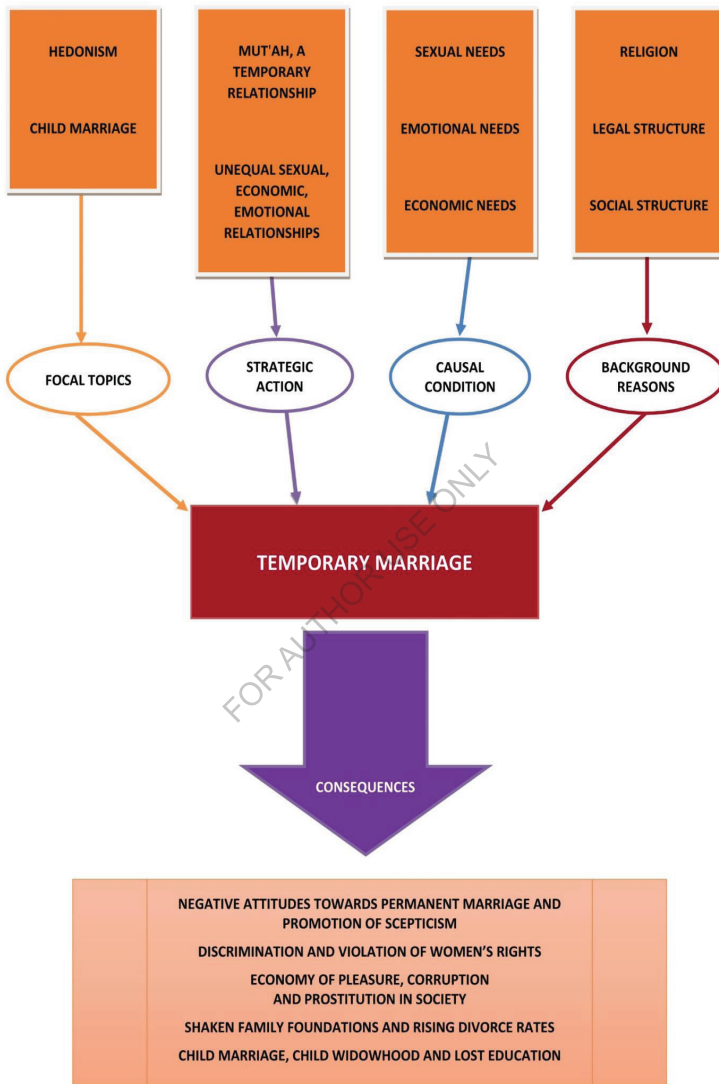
HEDONISM

CHILD MARRIAGE

MUT'AH, A TEMPORARY RELATIONSHIP

UNEQUAL SEXUAL, ECONOMIC, EMOTIONAL RELATIONSHIPS

SEXUAL NEEDS

EMOTIONAL NEEDS

ECONOMIC NEEDS

RELIGION

LEGAL STRUCTURE

SOCIAL STRUCTURE

FOCAL TOPICS

STRATEGIC ACTION

CAUSAL CONDITION

BACKGROUND REASONS

TEMPORARY MARRIAGE

FOR AUTHOR USE ONLY

CONSEQUENCES

NEGATIVE ATTITUDES TOWARDS PERMANENT MARRIAGE AND PROMOTION OF SCEPTICISM

DISCRIMINATION AND VIOLATION OF WOMEN'S RIGHTS

ECONOMY OF PLEASURE, CORRUPTION AND PROSTITUTION IN SOCIETY

SHAKEN FAMILY FOUNDATIONS AND RISING DIVORCE RATES

CHILD MARRIAGE, CHILD WIDOWHOOD AND LOST EDUCATION